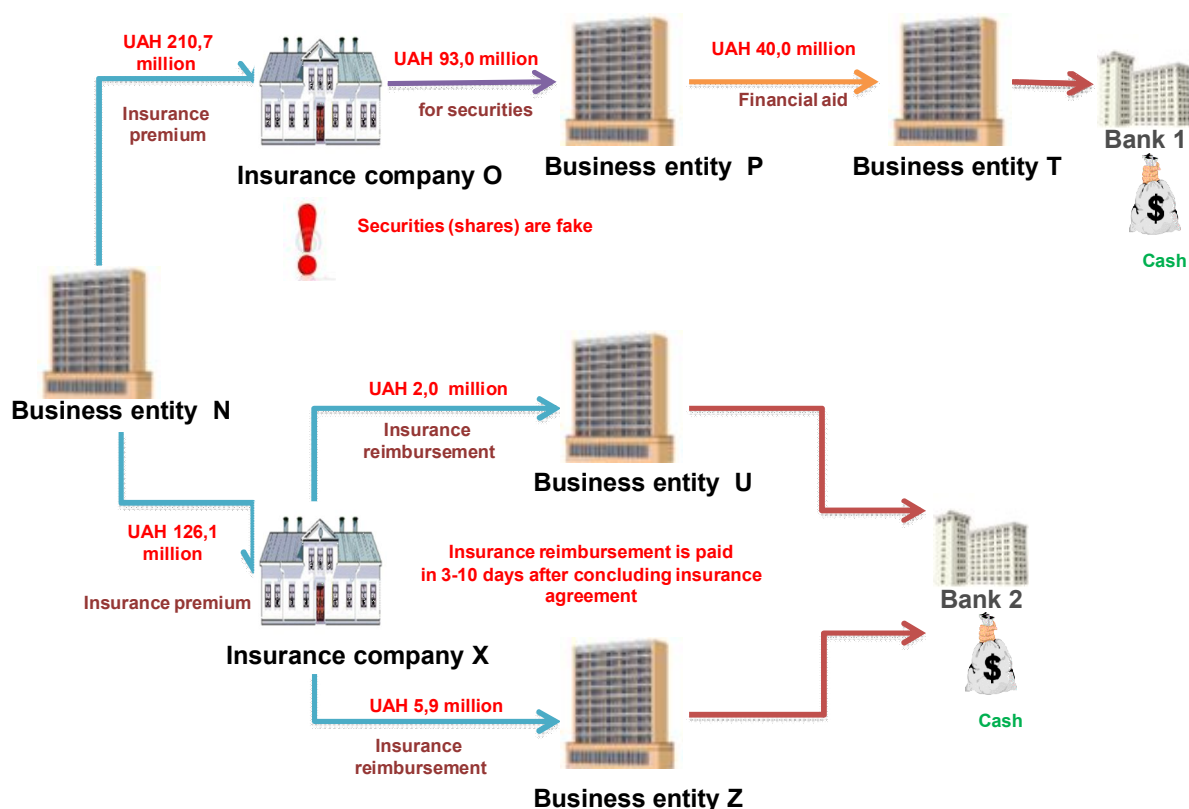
UAH 210,7 million

Insurance premium

Insurance company O

UAH 93,0 million

for securities

Business entity P

UAH 40,0 million

Financial aid

Business entity T

Bank 1

$

Cash

!

Securities (shares) are fake

Business entity N

UAH 2,0 million

Insurance reimbursement

Business entity U

UAH 126,1 million

Insurance premium

Insurance company X

Insurance reimbursement is paid in 3-10 days after concluding insurance agreement

Bank 2

$

Cash

UAH 5,9 million

Insurance reimbursement

Business entity Z